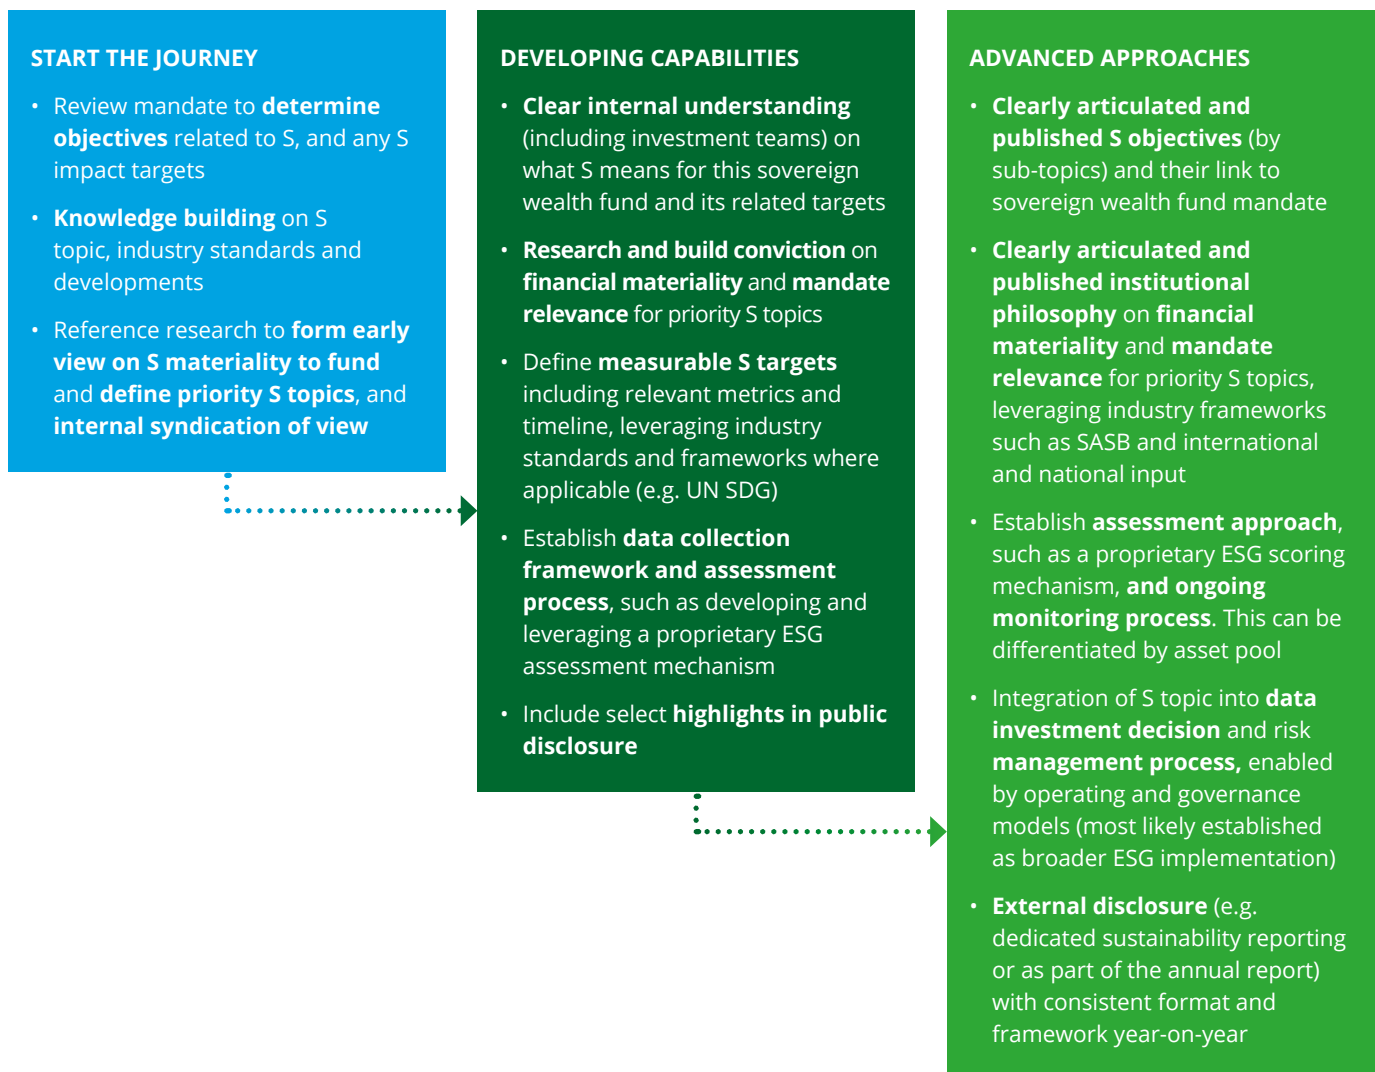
START THE JOURNEY

- Review mandate to determine objectives related to S, and any S impact targets
- Knowledge building on S topic, industry standards and developments
- Reference research to form early view on S materiality to fund and define priority S topics, and internal syndication of view

DEVELOPING CAPABILITIES

- Clear internal understanding (including investment teams) on what S means for this sovereign wealth fund and its related targets
- Research and build conviction on financial materiality and mandate relevance for priority S topics
- Define measurable S targets including relevant metrics and timeline, leveraging industry standards and frameworks where applicable (e.g. UN SDG)
- Establish data collection framework and assessment process, such as developing and leveraging a proprietary ESG assessment mechanism
- Include select highlights in public disclosure

ADVANCED APPROACHES

- Clearly articulated and published S objectives (by sub-topics) and their link to sovereign wealth fund mandate
- Clearly articulated and published institutional philosophy on financial materiality and mandate relevance for priority S topics, leveraging industry frameworks such as SASB and international and national input
- Establish assessment approach, such as a proprietary ESG scoring mechanism, and ongoing monitoring process. This can be differentiated by asset pool
- Integration of S topic into data investment decision and risk management process, enabled by operating and governance models (most likely established as broader ESG implementation)
- External disclosure (e.g. dedicated sustainability reporting or as part of the annual report) with consistent format and framework year-on-year